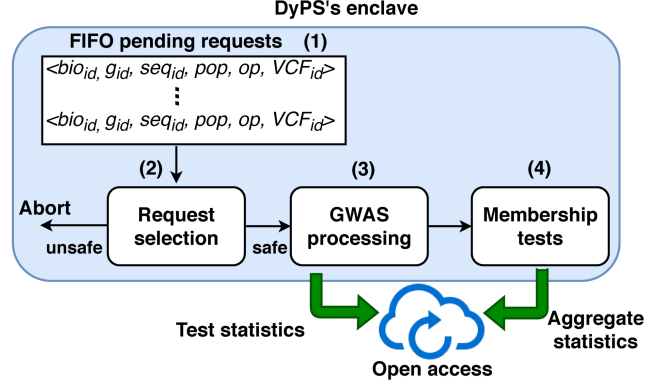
DyPS's enclave

FIFO pending requests (1)

$<bio_{id}, g_{id}, seq_{id}, pop, op, VCF_{id}>$

⋮

$<bio_{id}, g_{id}, seq_{id}, pop, op, VCF_{id}>$

(2)

(3)

(4)

Abort

unsafe

Request selection

safe

GWAS processing

Membership tests

Test statistics

Open access

Aggregate statistics